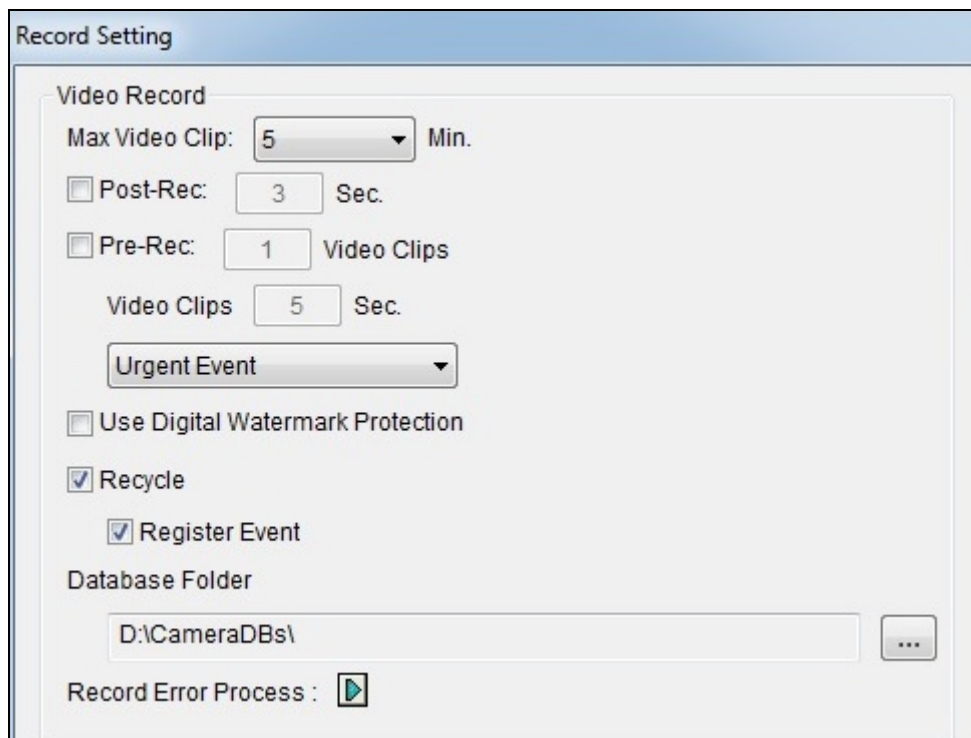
Record Setting

Video Record

Max Video Clip: 5 Min.

Post-Rec: 3 Sec.

Pre-Rec: 1 Video Clips

Video Clips 5 Sec.

Urgent Event

Use Digital Watermark Protection

Recycle

Register Event

Database Folder

D:\CameraDBs\

...

Record Error Process :